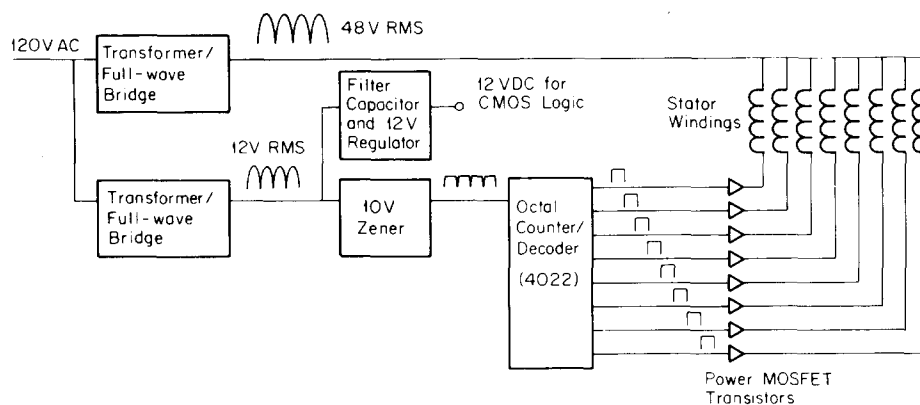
120V AC

Transformer/ Full-wave Bridge

48V RMS

Filter Capacitor and 12V Regulator

12VDC for CMOS Logic

Stator Windings

12V RMS

Transformer/ Full-wave Bridge

10V Zener

Octal Counter/ Decoder (4022)

Power MOSFET Transistors